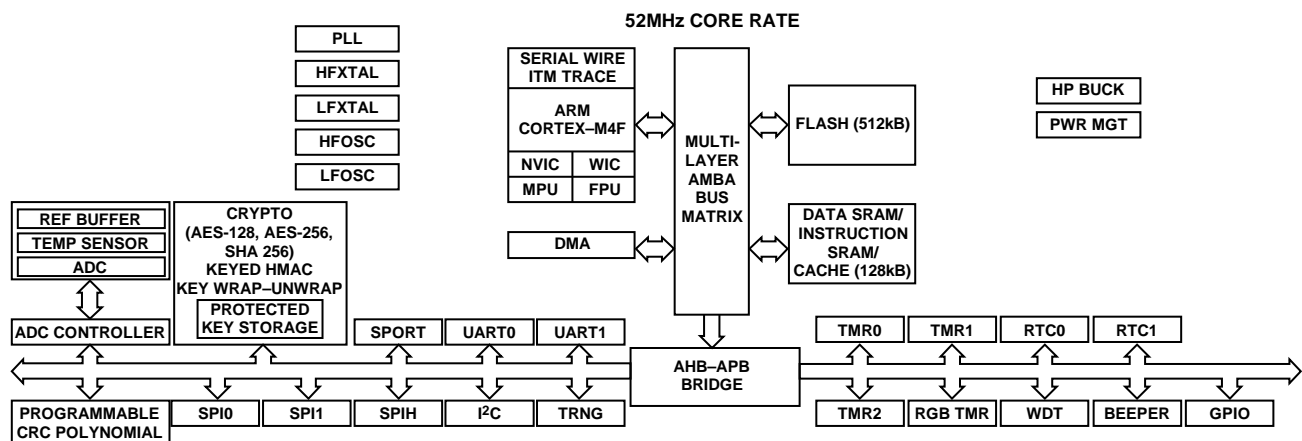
52MHz CORE RATE

PLL

HFXTAL

LFXTAL

HFOSC

LFOSC

SERIAL WIRE ITM TRACE

ARM CORTEX–M4F

NVIC

WIC

MPU

FPU

MULTI-LAYER AMBA BUS MATRIX

FLASH (512kB)

HP BUCK

PWR MGT

DMA

DATA SRAM/ INSTRUCTION SRAM/ CACHE (128kB)

REF BUFFER

TEMP SENSOR

ADC

CRYPTO (AES-128, AES-256, SHA 256) KEYED HMAC KEY WRAP–UNWRAP

PROTECTED KEY STORAGE

ADC CONTROLLER

SPORT

UART0

UART1

AHB–APB BRIDGE

TMR0

TMR1

RTC0

RTC1

PROGRAMMABLE CRC POLYNOMIAL

SPI0

SPI1

SPIH

I$^2$C

TRNG

TMR2

RGB TMR

WDT

BEEPER

GPIO